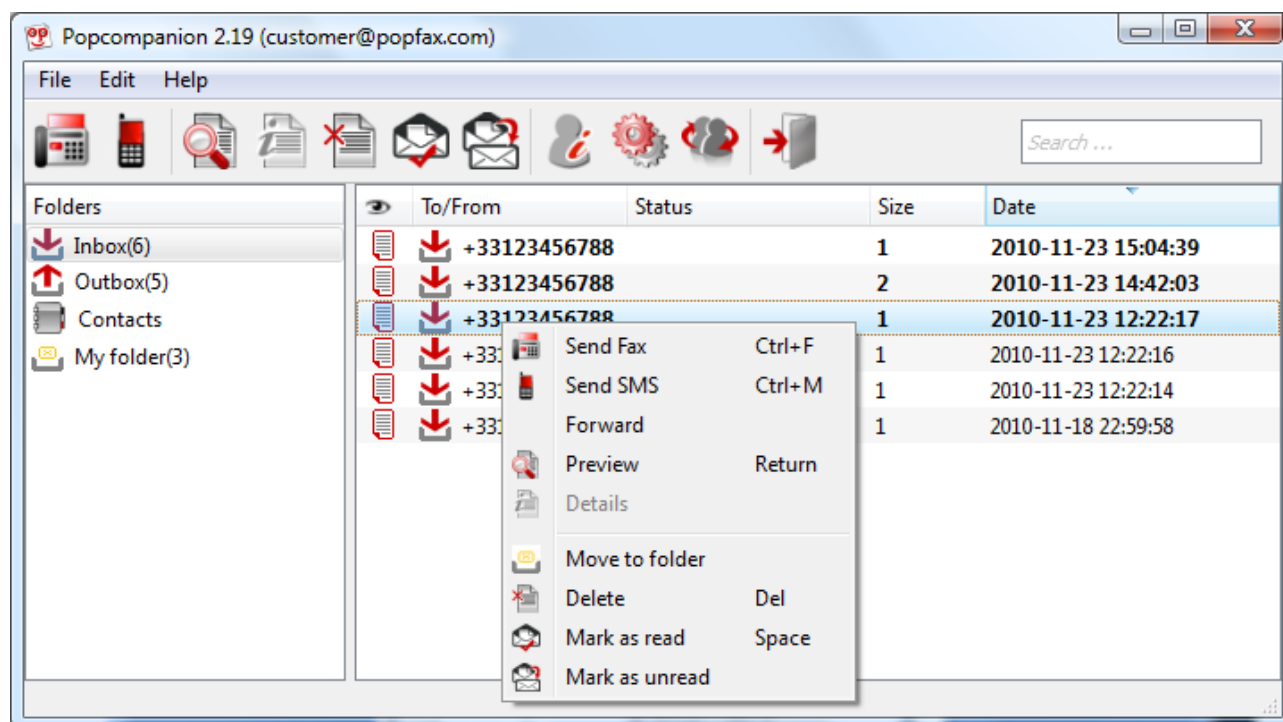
Popcompanion 2.19 (customer@popfax.com)

File Edit Help

Search ...

Folders

Inbox(6)
Outbox(5)
Contacts
My folder(3)

| | To/From | Status | Size | Date |
|---|---|---|---|---|
| | +33123456788 | | 1 | 2010-11-23 15:04:39 |
| | +33123456788 | | 2 | 2010-11-23 14:42:03 |
| | +33123456788 | | 1 | 2010-11-23 12:22:17 |
| | +331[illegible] | | 1 | 2010-11-23 12:22:16 |
| | +331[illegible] | | 1 | 2010-11-23 12:22:14 |
| | +331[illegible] | | 1 | 2010-11-18 22:59:58 |

Send Fax Ctrl+F
Send SMS Ctrl+M
Forward
Preview Return
Details
Move to folder
Delete Del
Mark as read Space
Mark as unread